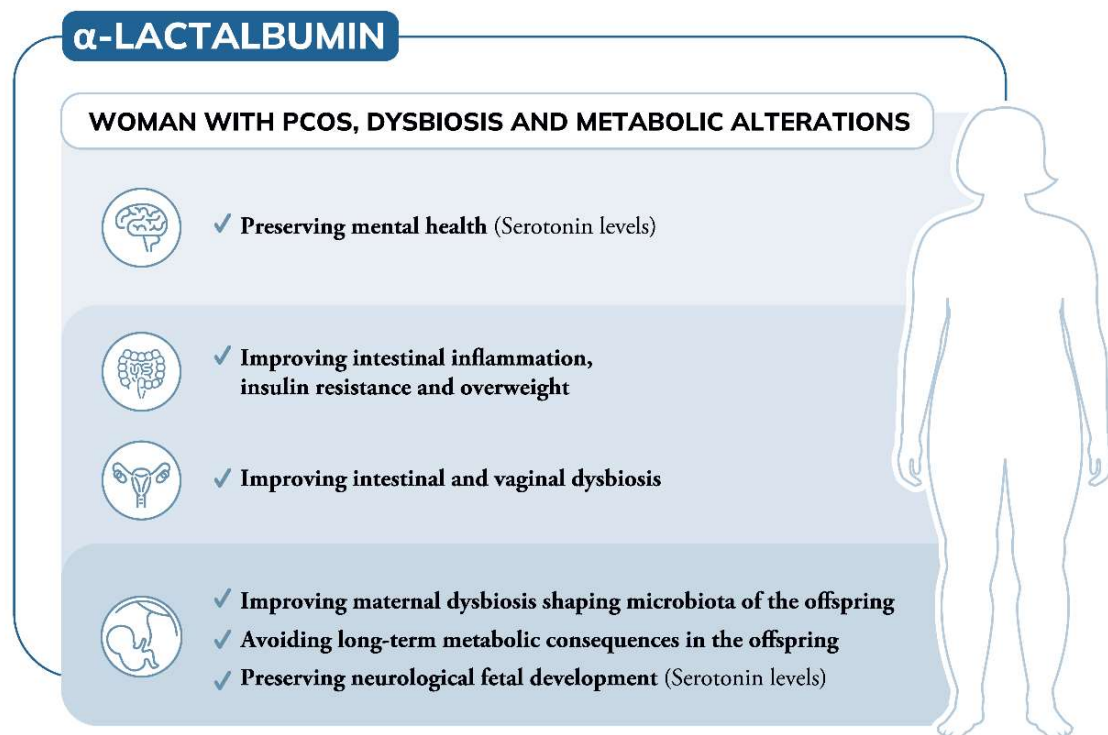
α-LACTALBUMIN

WOMAN WITH PCOS, DYSBIOSIS AND METABOLIC ALTERATIONS

✓ Preserving mental health (Serotonin levels)

✓ Improving intestinal inflammation, insulin resistance and overweight

✓ Improving intestinal and vaginal dysbiosis

✓ Improving maternal dysbiosis shaping microbiota of the offspring
✓ Avoiding long-term metabolic consequences in the offspring
✓ Preserving neurological fetal development (Serotonin levels)